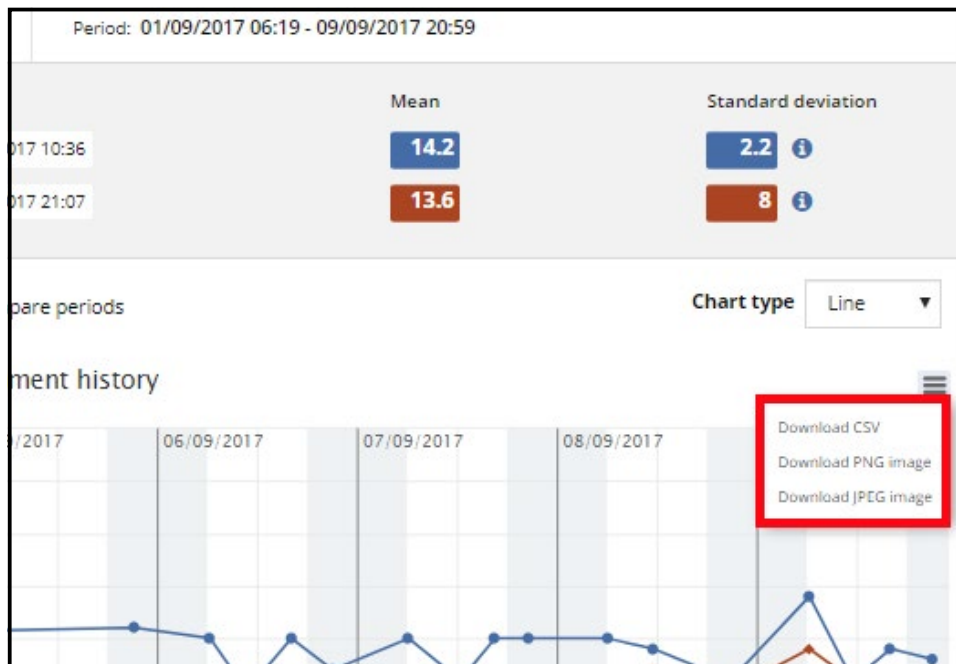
Period: 01/09/2017 06:19 - 09/09/2017 20:59

Mean

Standard deviation

017 10:36

14.2

2.2

017 21:07

13.6

8

pare periods

Chart type

Line

ment history

/2017

06/09/2017

07/09/2017

08/09/2017

Download CSV

Download PNG image

Download JPEG image